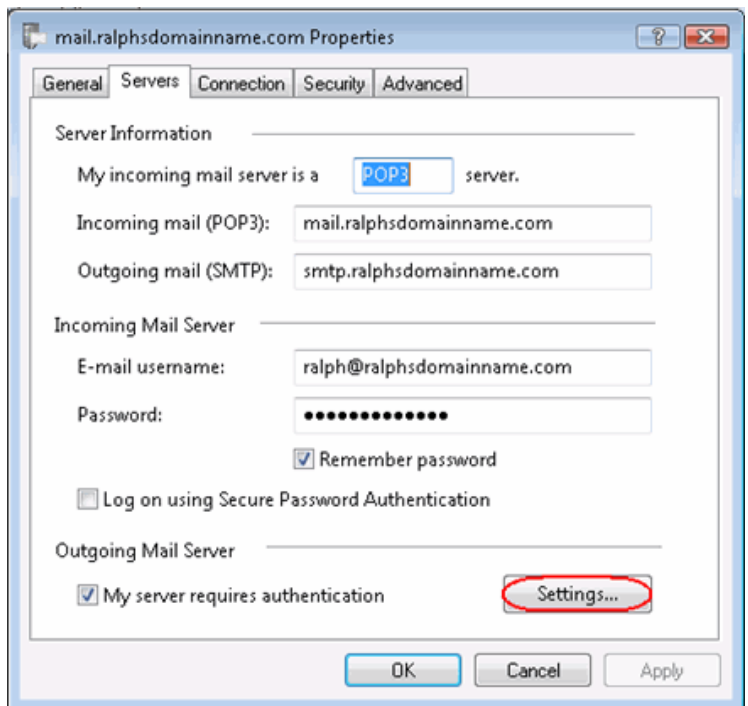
mail.ralphsdomainname.com Properties

?

General Servers Connection Security Advanced

Server Information

My incoming mail server is a POP3 server.

Incoming mail (POP3): mail.ralphsdomainname.com

Outgoing mail (SMTP): smtp.ralphsdomainname.com

Incoming Mail Server

E-mail username: ralph@ralphsdomainname.com

Password: ••••••••••••••

Remember password

Log on using Secure Password Authentication

Outgoing Mail Server

My server requires authentication

Settings...

OK Cancel Apply